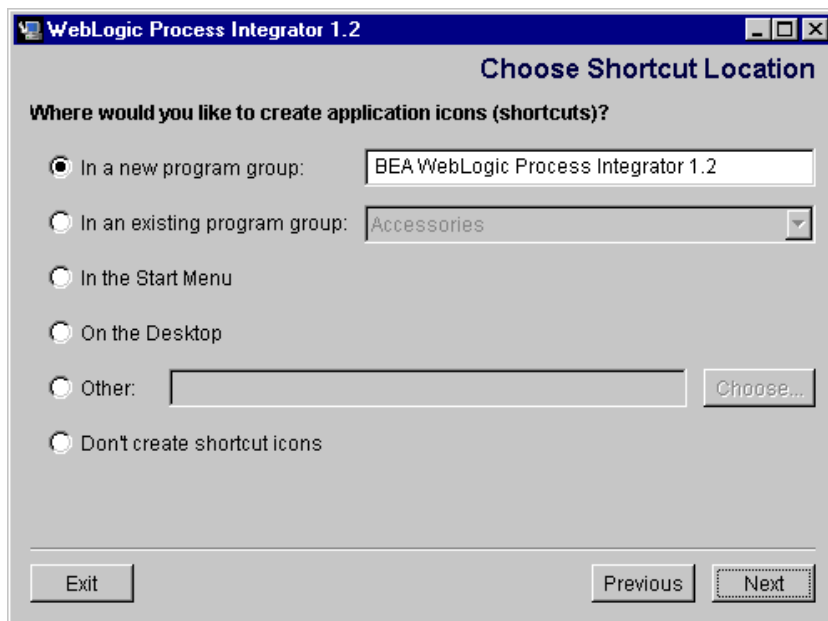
WebLogic Process Integrator 1.2

Choose Shortcut Location

Where would you like to create application icons (shortcuts)?

In a new program group: BEA WebLogic Process Integrator 1.2

In an existing program group: Accessories

In the Start Menu

On the Desktop

Other: Choose...

Don't create shortcut icons

Exit

Previous

Next